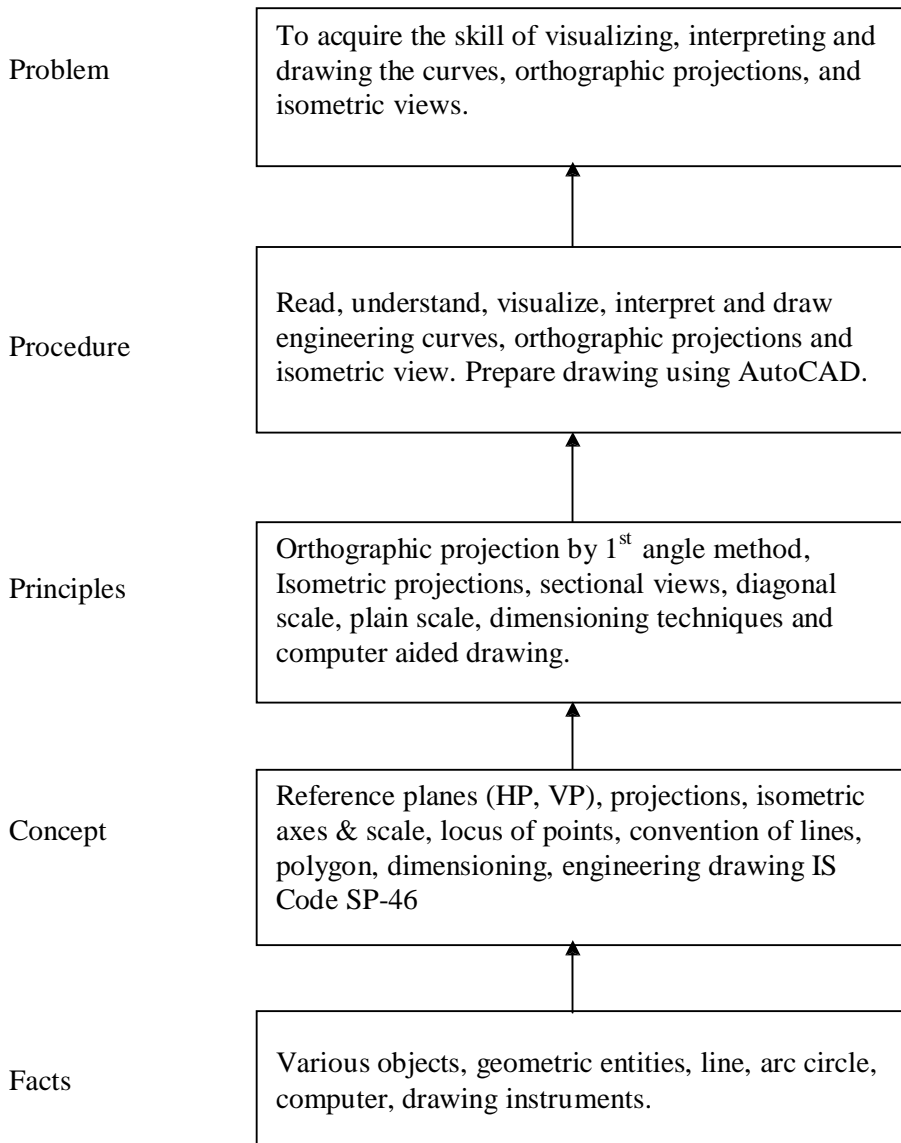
Problem

To acquire the skill of visualizing, interpreting and drawing the curves, orthographic projections, and isometric views.

Procedure

Read, understand, visualize, interpret and draw engineering curves, orthographic projections and isometric view. Prepare drawing using AutoCAD.

Principles

Orthographic projection by $1^{st}$ angle method, Isometric projections, sectional views, diagonal scale, plain scale, dimensioning techniques and computer aided drawing.

Concept

Reference planes (HP, VP), projections, isometric axes & scale, locus of points, convention of lines, polygon, dimensioning, engineering drawing IS Code SP-46

Facts

Various objects, geometric entities, line, arc circle, computer, drawing instruments.